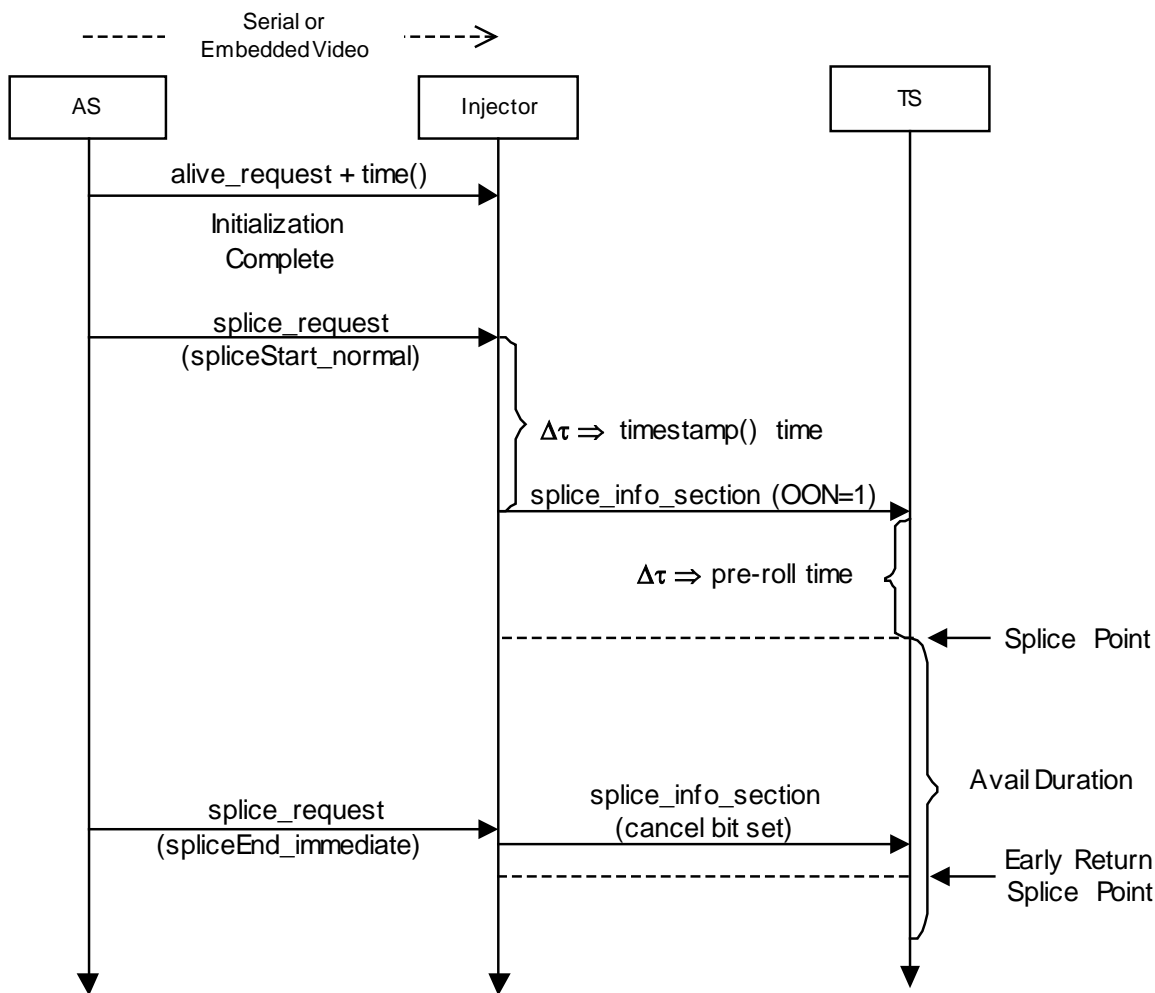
Serial or
Embedded Video

AS

Injector

TS

alive_request + time()

Initialization
Complete

splice_request
(spliceStart_normal)

$\Delta\tau \Rightarrow$ timestamp() time

splice_info_section (OON=1)

$\Delta\tau \Rightarrow$ pre-roll time

Splice Point

Avail Duration

splice_request
(spliceEnd_immediate)

splice_info_section
(cancel bit set)

Early Return
Splice Point